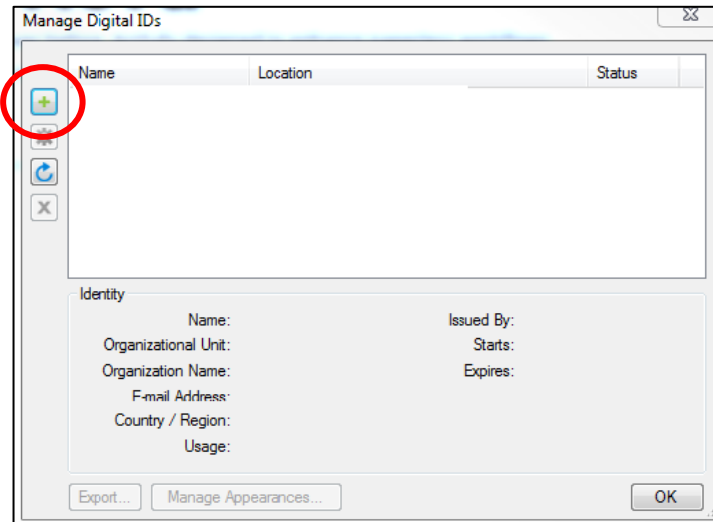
Manage Digital IDs

| Name | Location | Status |
|---|---|---|

Identity

Name:
Organizational Unit:
Organization Name:
E-mail Address:
Country / Region:
Usage:

Issued By:
Starts:
Expires:

Export...
Manage Appearances...
OK